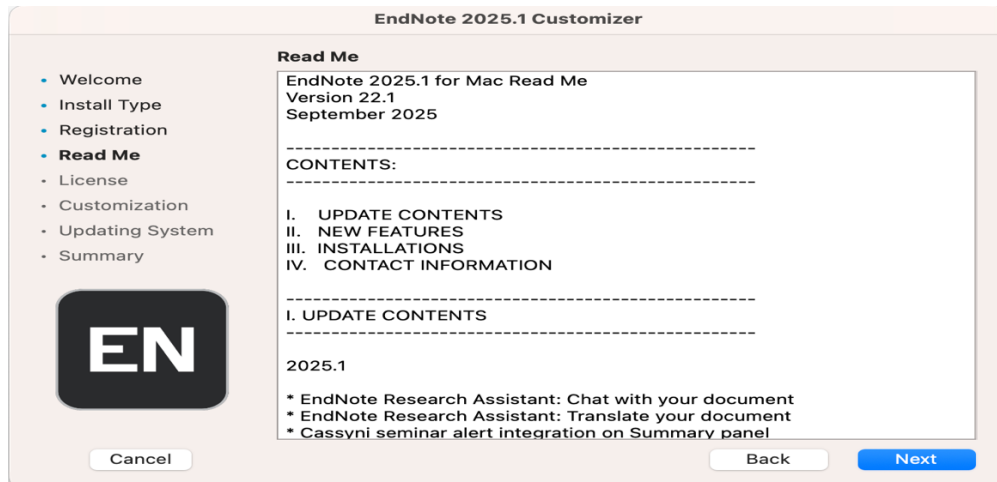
EndNote 2025.1 Customizer

• Welcome
• Install Type
• Registration
• Read Me
• License
• Customization
• Updating System
• Summary

EN

Read Me

EndNote 2025.1 for Mac Read Me
Version 22.1
September 2025

----------------------------------------------------
CONTENTS:
----------------------------------------------------

I. UPDATE CONTENTS
II. NEW FEATURES
III. INSTALLATIONS
IV. CONTACT INFORMATION

----------------------------------------------------
I. UPDATE CONTENTS
----------------------------------------------------

2025.1

* EndNote Research Assistant: Chat with your document
* EndNote Research Assistant: Translate your document
* Cassyni seminar alert integration on Summary panel

Cancel
Back
Next